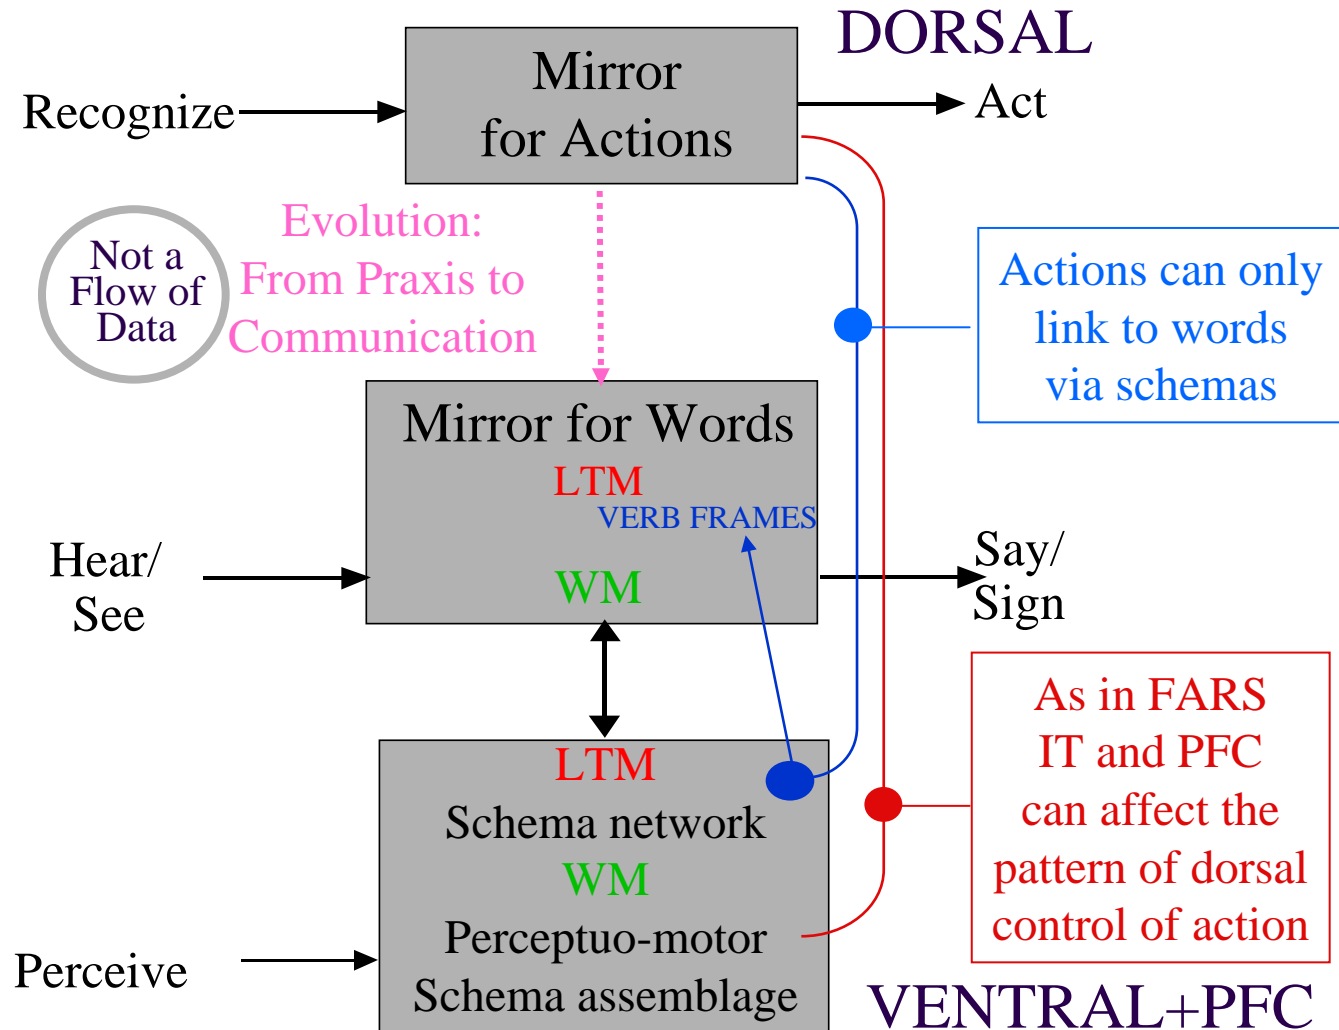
DORSAL

Recognize

Mirror for Actions

Act

Evolution: From Praxis to Communication

Not a Flow of Data

Actions can only link to words via schemas

Mirror for Words

LTM

VERB FRAMES

WM

Hear/ See

Say/ Sign

As in FARS IT and PFC can affect the pattern of dorsal control of action

LTM

Schema network

WM

Perceptuo-motor Schema assemblage

Perceive

VENTRAL+PFC